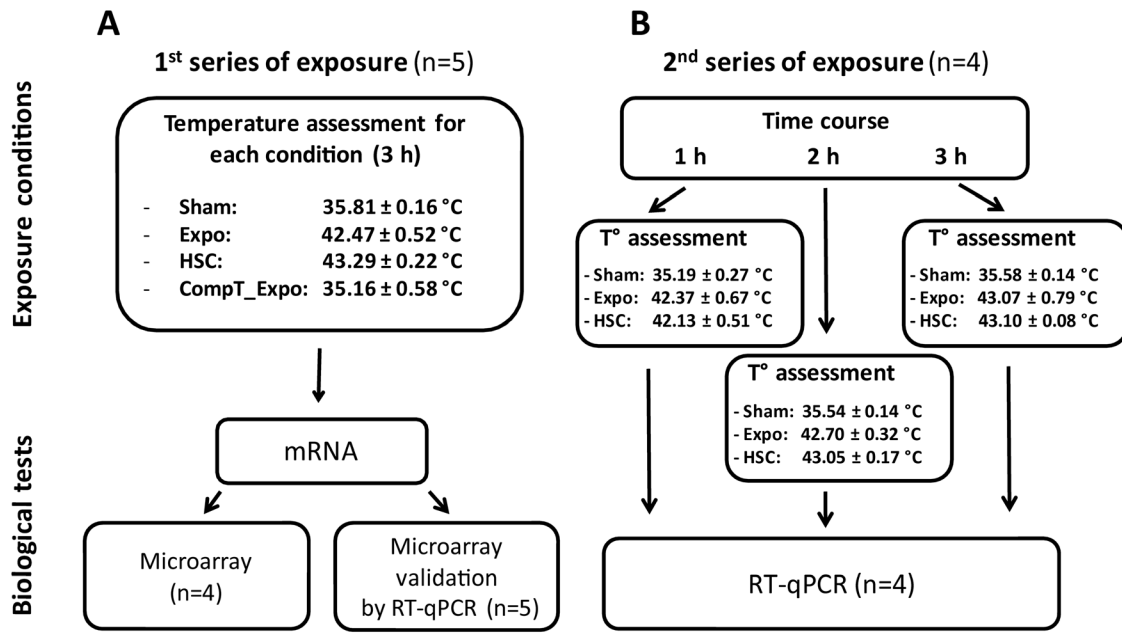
Exposure conditions

Biological tests

A

$1^{st}$ series of exposure (n=5)

Temperature assessment for each condition (3 h)

- Sham: 35.81 ± 0.16 °C
- Expo: 42.47 ± 0.52 °C
- HSC: 43.29 ± 0.22 °C
- CompT_Expo: 35.16 ± 0.58 °C

mRNA

Microarray (n=4)

Microarray validation by RT-qPCR (n=5)

B

$2^{nd}$ series of exposure (n=4)

Time course
1 h 2 h 3 h

T° assessment
- Sham: 35.19 ± 0.27 °C
- Expo: 42.37 ± 0.67 °C
- HSC: 42.13 ± 0.51 °C

T° assessment
- Sham: 35.58 ± 0.14 °C
- Expo: 43.07 ± 0.79 °C
- HSC: 43.10 ± 0.08 °C

T° assessment
- Sham: 35.54 ± 0.14 °C
- Expo: 42.70 ± 0.32 °C
- HSC: 43.05 ± 0.17 °C

RT-qPCR (n=4)